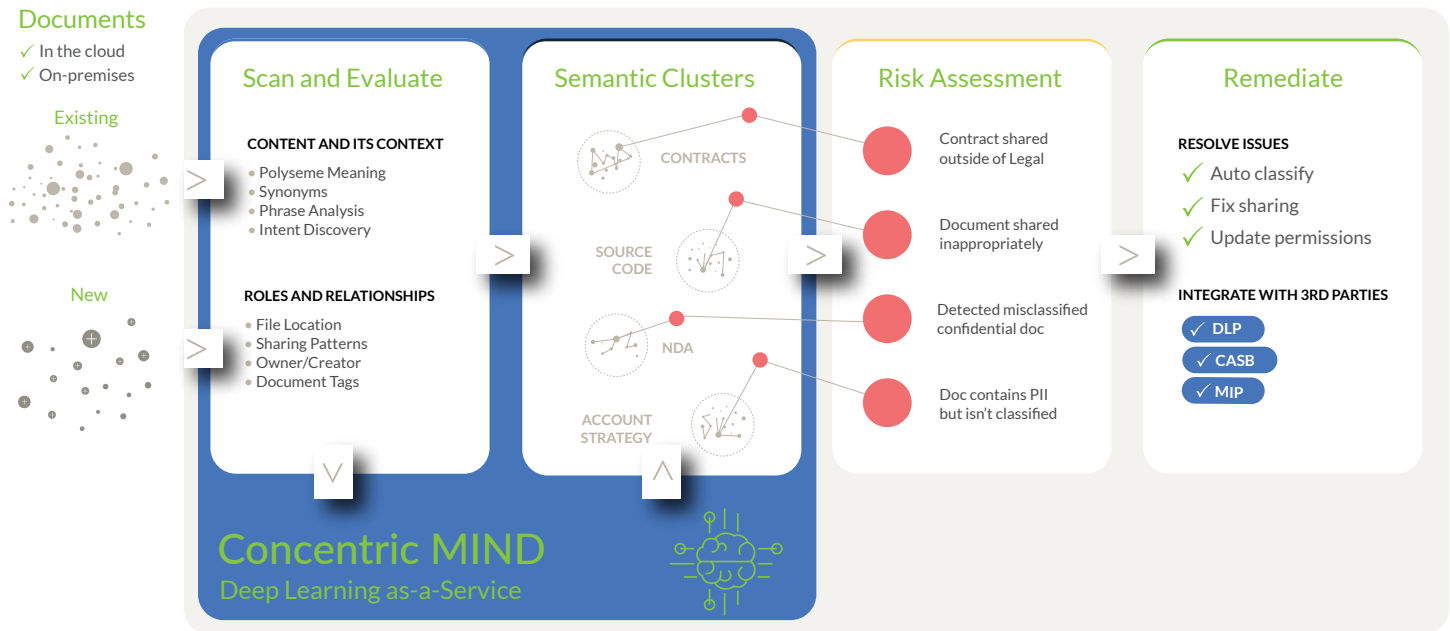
Documents
✓ In the cloud
✓ On-premises

Existing

New

Scan and Evaluate

CONTENT AND ITS CONTEXT
• Polyseme Meaning
• Synonyms
• Phrase Analysis
• Intent Discovery

ROLES AND RELATIONSHIPS
• File Location
• Sharing Patterns
• Owner/Creator
• Document Tags

Semantic Clusters

CONTRACTS

SOURCE CODE

NDA

ACCOUNT STRATEGY

Risk Assessment

Contract shared outside of Legal

Document shared inappropriately

Detected misclassified confidential doc

Doc contains PII but isn't classified

Remediate

RESOLVE ISSUES
✓ Auto classify
✓ Fix sharing
✓ Update permissions

INTEGRATE WITH 3RD PARTIES
✓ DLP
✓ CASB
✓ MIP

Concentric MIND
Deep Learning as-a-Service